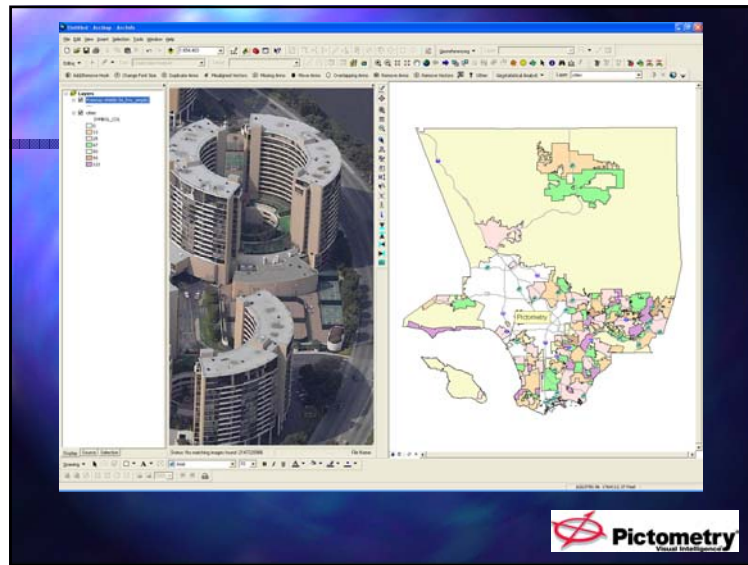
Untitled - ArcMap - ArcInfo

File Edit View Insert Selection Tools Window Help

Editor

Layers

cities

SYMBOL_CIA

Display Source Selection

Status: No matching images found. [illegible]

File Name

Drawing

Pictometry

Pictometry
Visual Intelligence